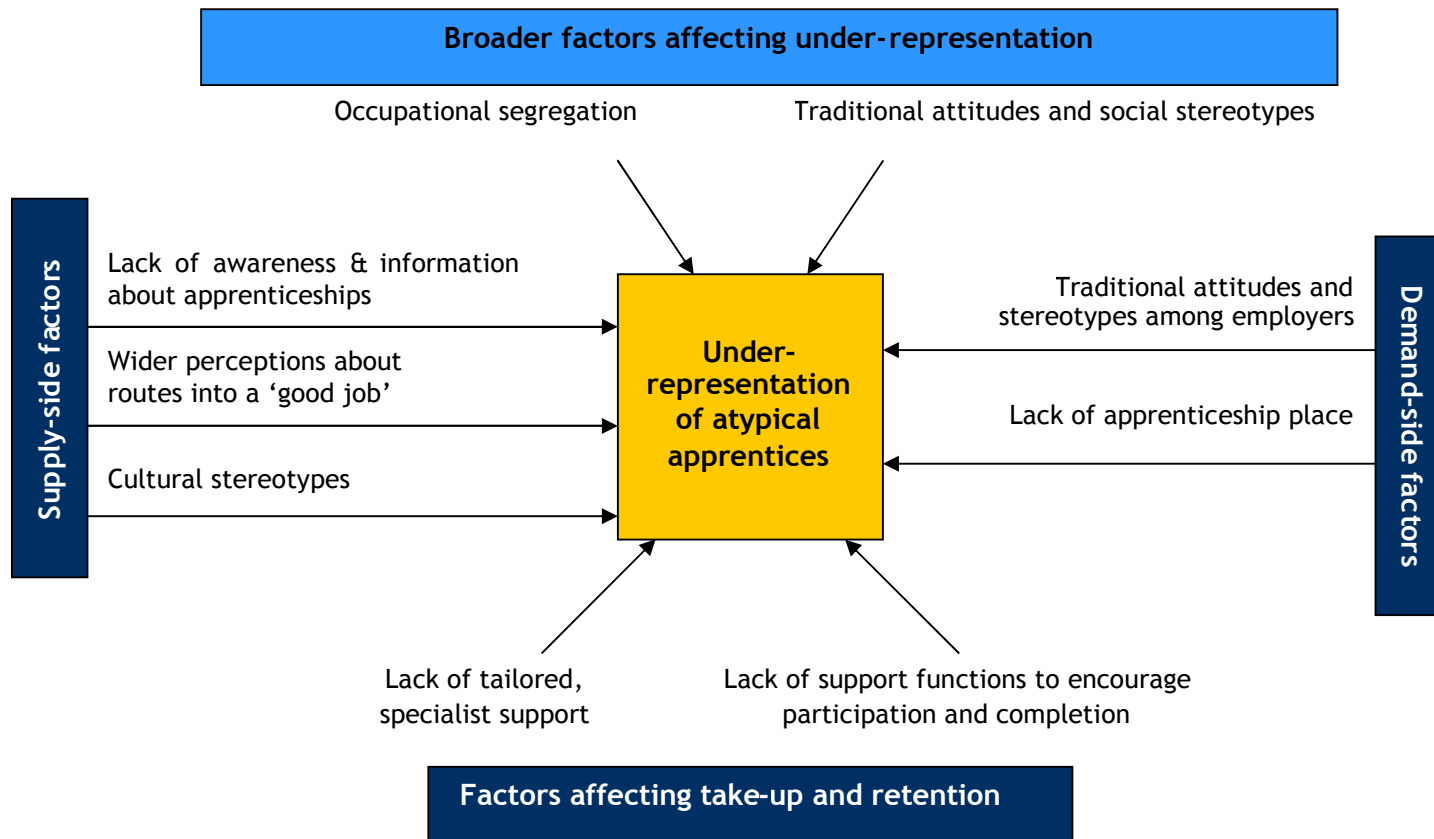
Broader factors affecting under-representation

Occupational segregation

Traditional attitudes and social stereotypes

Supply-side factors

Lack of awareness & information about apprenticeships

Wider perceptions about routes into a 'good job'

Cultural stereotypes

Under-representation of atypical apprentices

Traditional attitudes and stereotypes among employers

Lack of apprenticeship place

Demand-side factors

Lack of tailored, specialist support

Lack of support functions to encourage participation and completion

Factors affecting take-up and retention